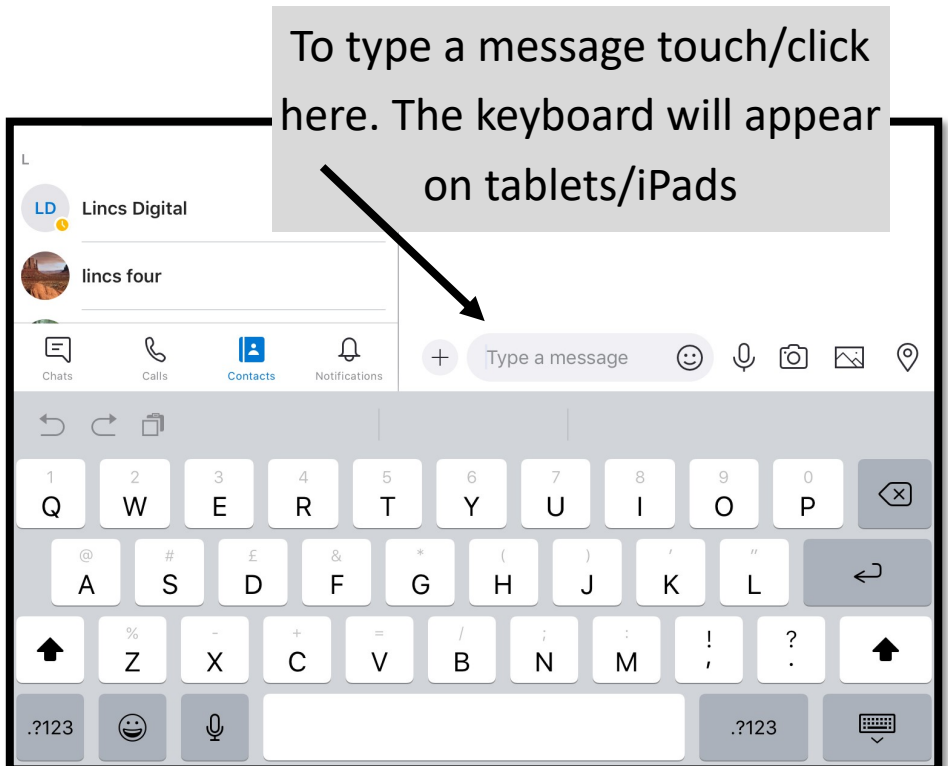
To type a message touch/click here. The keyboard will appear on tablets/iPads

L

LD Lincs Digital

lincs four

Chats Calls Contacts Notifications

Type a message

1 Q 2 W 3 E 4 R 5 T 6 Y 7 U 8 I 9 O 0 P

@ A # S £ D & F * G ( H ) J ' K " L

% Z - X + C = V / B ; N : M ! , ? .

.?123 .?123